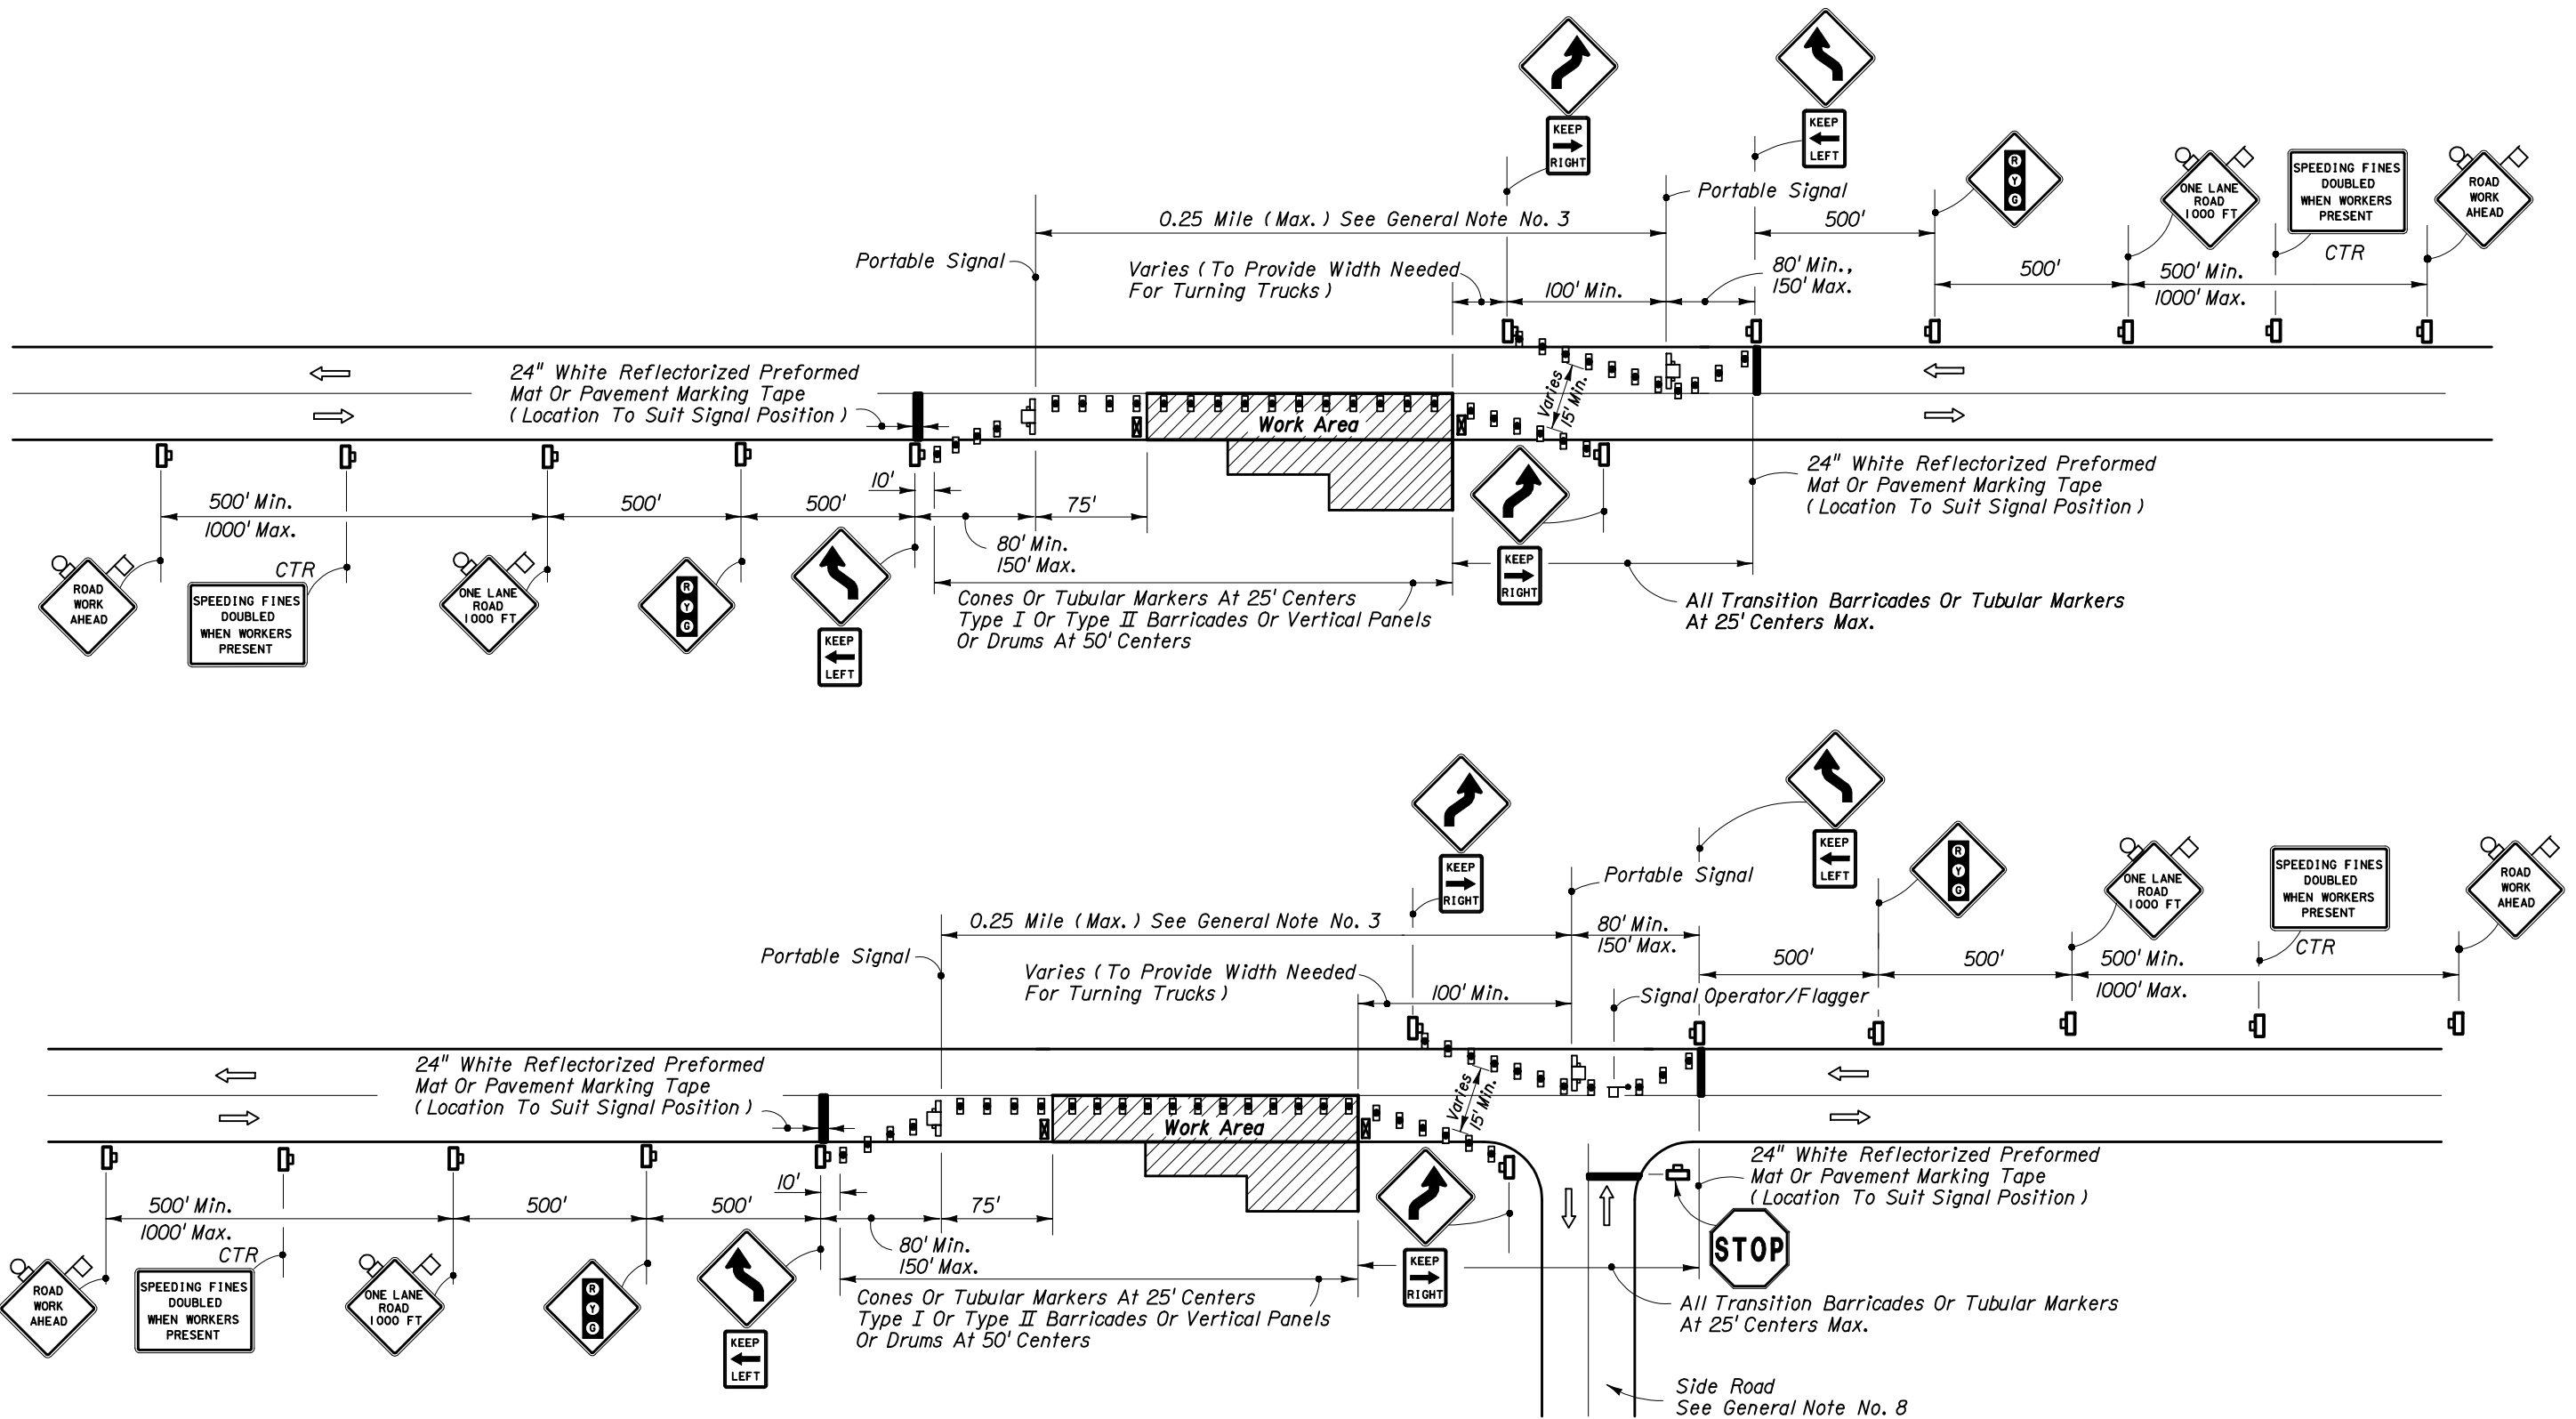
KEEP RIGHT

KEEP LEFT

Portable Signal

0.25 Mile (Max.) See General Note No. 3

500'

SPEEDING FINES DOUBLED WHEN WORKERS PRESENT

ONE LANE ROAD 1000 FT

ROAD WORK AHEAD

R Y G

CTR

Portable Signal

Varies (To Provide Width Needed For Turning Trucks)

100' Min.

80' Min., 150' Max.

500'

500' Min. 1000' Max.

24" White Reflectorized Preformed Mat Or Pavement Marking Tape (Location To Suit Signal Position)

Work Area

Varies

15' Min.

24" White Reflectorized Preformed Mat Or Pavement Marking Tape (Location To Suit Signal Position)

500' Min. 1000' Max.

500'

500'

10'

75'

80' Min. 150' Max.

CTR

ROAD WORK AHEAD

SPEEDING FINES DOUBLED WHEN WORKERS PRESENT

ONE LANE ROAD 1000 FT

R Y G

KEEP LEFT

KEEP RIGHT

Cones Or Tubular Markers At 25' Centers Type I Or Type II Barricades Or Vertical Panels Or Drums At 50' Centers

All Transition Barricades Or Tubular Markers At 25' Centers Max.

KEEP RIGHT

KEEP LEFT

Portable Signal

R Y G

ONE LANE ROAD 1000 FT

SPEEDING FINES DOUBLED WHEN WORKERS PRESENT

ROAD WORK AHEAD

0.25 Mile (Max.) See General Note No. 3

80' Min. 150' Max.

CTR

Portable Signal

500'

500'

500' Min. 1000' Max.

Varies (To Provide Width Needed For Turning Trucks)

100' Min.

Signal Operator/Flagger

24" White Reflectorized Preformed Mat Or Pavement Marking Tape (Location To Suit Signal Position)

Work Area

Varies

15' Min.

24" White Reflectorized Preformed Mat Or Pavement Marking Tape (Location To Suit Signal Position)

500' Min. 1000' Max.

500'

500'

10'

75'

80' Min. 150' Max.

CTR

STOP

ROAD WORK AHEAD

SPEEDING FINES DOUBLED WHEN WORKERS PRESENT

ONE LANE ROAD 1000 FT

R Y G

KEEP LEFT

KEEP RIGHT

Cones Or Tubular Markers At 25' Centers Type I Or Type II Barricades Or Vertical Panels Or Drums At 50' Centers

All Transition Barricades Or Tubular Markers At 25' Centers Max.

Side Road See General Note No. 8